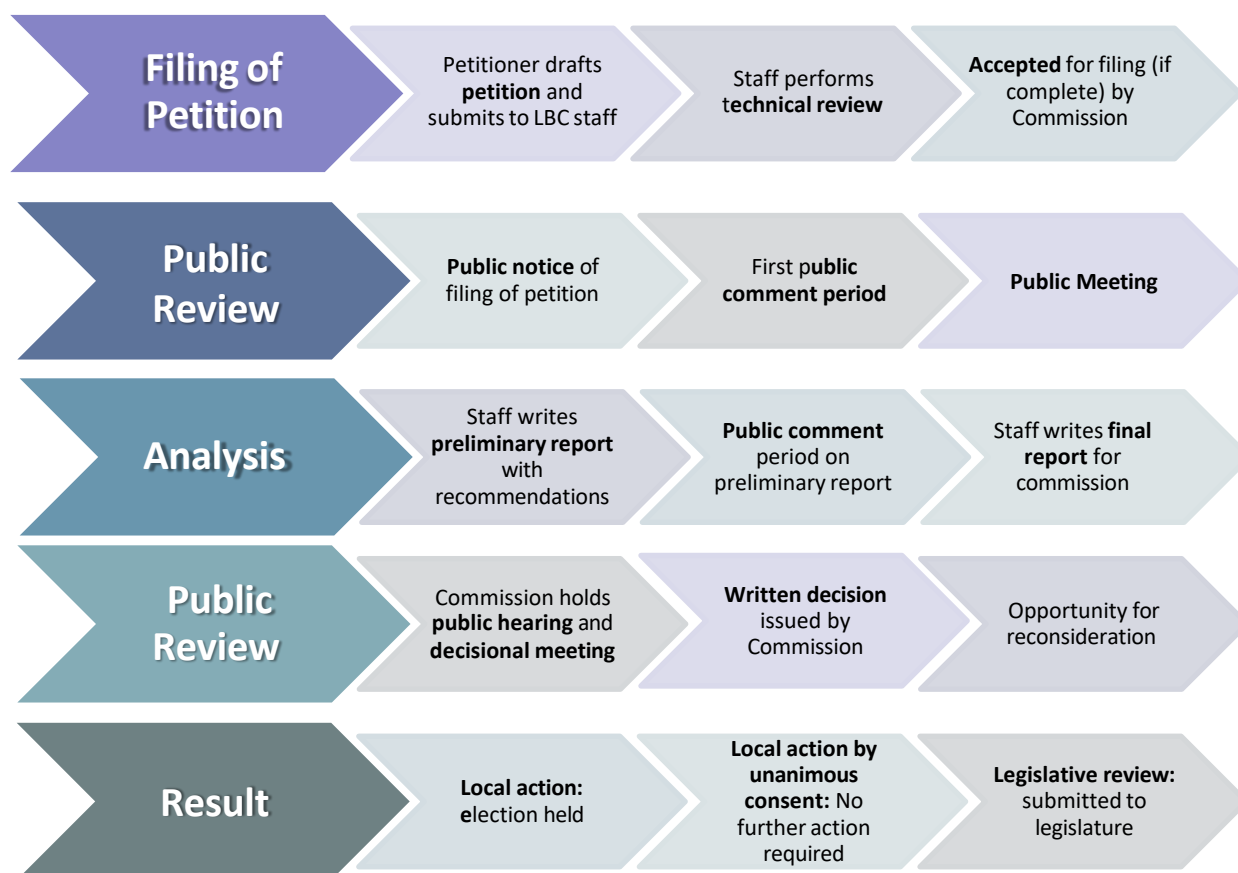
Filing of Petition

Petitioner drafts petition and submits to LBC staff

Staff performs technical review

Accepted for filing (if complete) by Commission

Public Review

Public notice of filing of petition

First public comment period

Public Meeting

Analysis

Staff writes preliminary report with recommendations

Public comment period on preliminary report

Staff writes final report for commission

Public Review

Commission holds public hearing and decisional meeting

Written decision issued by Commission

Opportunity for reconsideration

Result

Local action: election held

Local action by unanimous consent: No further action required

Legislative review: submitted to legislature